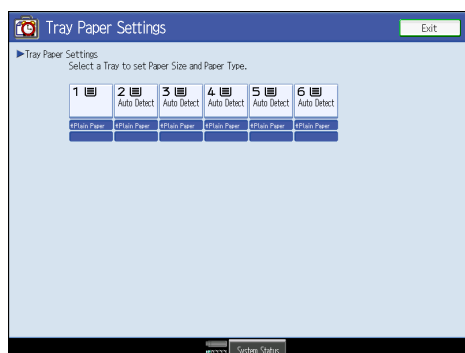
Tray Paper Settings

Exit

▶Tray Paper Settings
Select a Tray to set Paper Size and Paper Type.

| 1 | 2 Auto Detect | 3 Auto Detect | 4 Auto Detect | 5 Auto Detect | 6 Auto Detect |
|---|---|---|---|---|---|
| Plain Paper | Plain Paper | Plain Paper | Plain Paper | Plain Paper | Plain Paper |

System Status